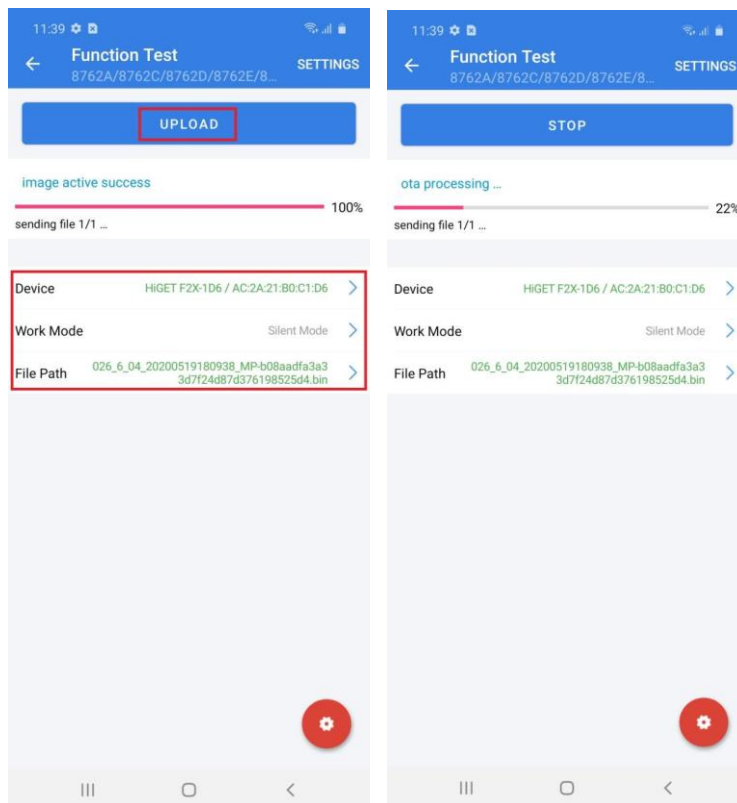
11:39

Function Test
8762A/8762C/8762D/8762E/8...
SETTINGS

UPLOAD

image active success
100%
sending file 1/1 ...

Device HiGET F2X-1D6 / AC:2A:21:B0:C1:D6
Work Mode Silent Mode
File Path 026_6_04_20200519180938_MP-b08aadfa3a33d7f24d87d376198525d4.bin

11:39

Function Test
8762A/8762C/8762D/8762E/8...
SETTINGS

STOP

ota processing ...
22%
sending file 1/1 ...

Device HiGET F2X-1D6 / AC:2A:21:B0:C1:D6
Work Mode Silent Mode
File Path 026_6_04_20200519180938_MP-b08aadfa3a33d7f24d87d376198525d4.bin